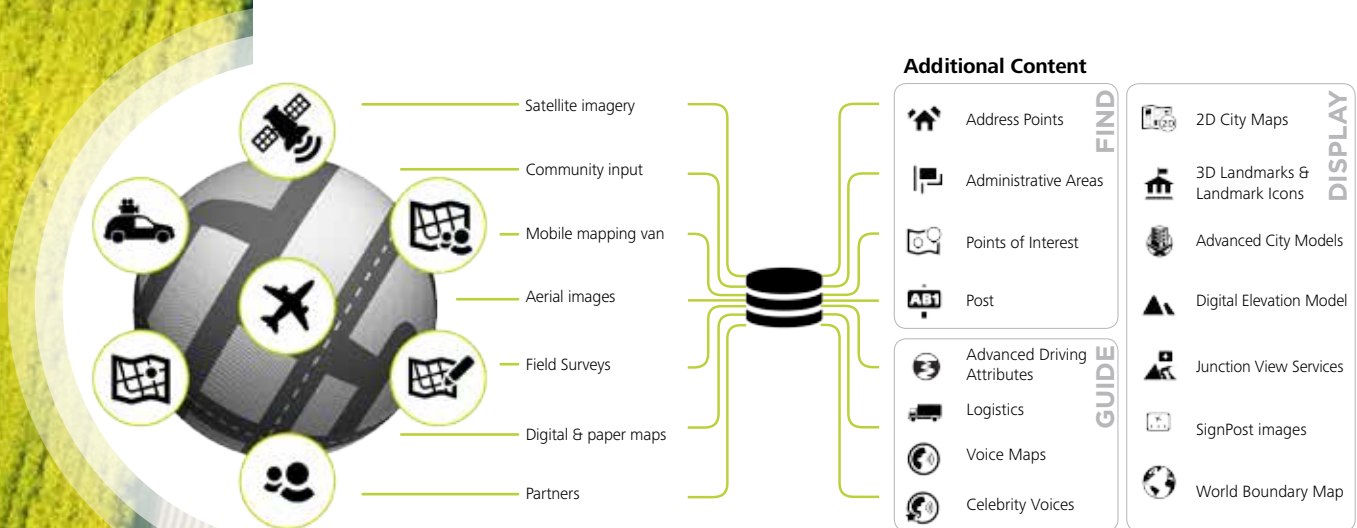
Satellite imagery

Community input

Mobile mapping van

Aerial images

Field Surveys

Digital & paper maps

Partners

Additional Content

FIND

Address Points

Administrative Areas

Points of Interest

AB1

Post

GUIDE

Advanced Driving Attributes

Logistics

Voice Maps

Celebrity Voices

DISPLAY

2D City Maps

3D Landmarks & Landmark Icons

Advanced City Models

Digital Elevation Model

Junction View Services

SignPost images

World Boundary Map